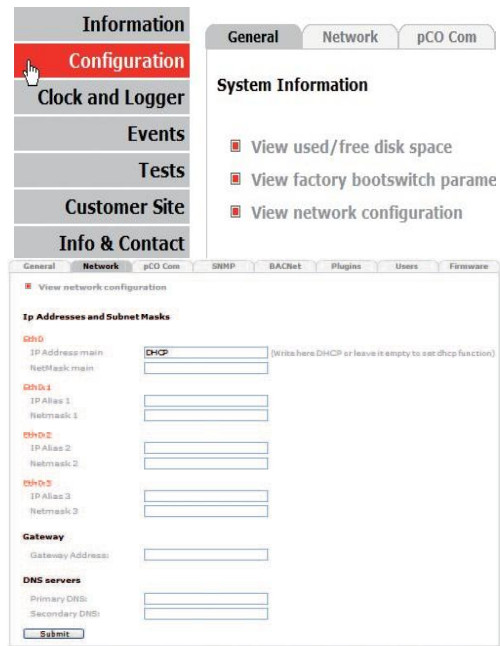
Information
Configuration
Clock and Logger
Events
Tests
Customer Site
Info & Contact

General
Network
pCO Com

System Information

View used/free disk space
View factory bootswitch parame
View network configuration

General
Network
pCO Com
SNMP
BACNet
Plugins
Users
Firmware

View network configuration

Ip Addresses and Subnet Masks

Eth0
IP Address main
DHCP
(Write here DHCP or leave it empty to set dhcp function)
NetMask main

Eth0:1
IP Alias 1
Netmask 1

Eth0:2
IP Alias 2
Netmask 2

Eth0:3
IP Alias 3
Netmask 3

Gateway
Gateway Address:

DNS servers
Primary DNS:
Secondary DNS:

Submit